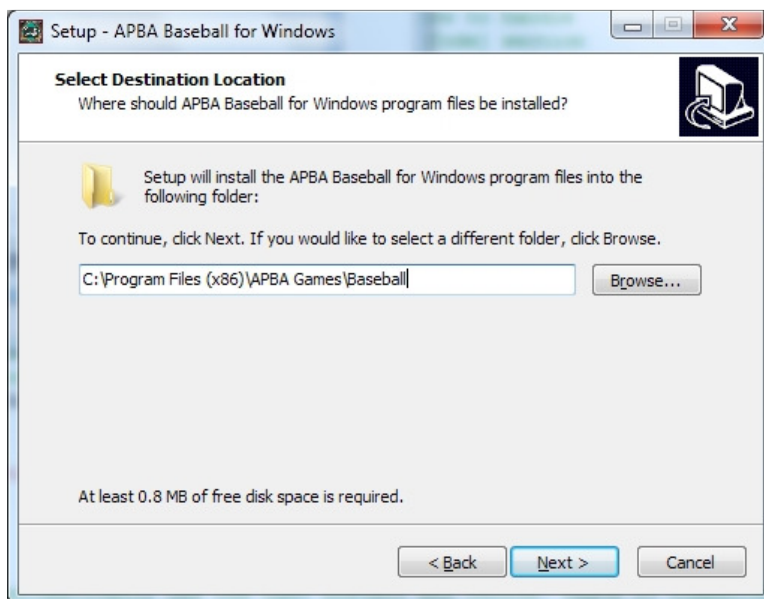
Setup - APBA Baseball for Windows

Select Destination Location
Where should APBA Baseball for Windows program files be installed?

Setup will install the APBA Baseball for Windows program files into the following folder:

To continue, click Next. If you would like to select a different folder, click Browse.

C:\Program Files (x86)\APBA Games\Baseball

Browse...

At least 0.8 MB of free disk space is required.

< Back

Next >

Cancel